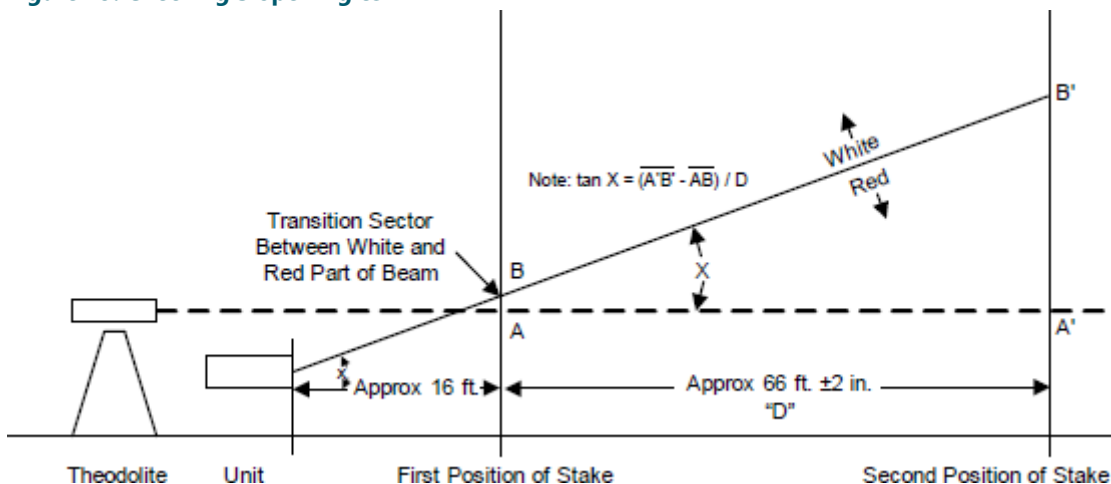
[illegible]

B'

White

Note: tan X = $(\overline{A'B'} - \overline{AB}) / D$

Red

Transition Sector Between White and Red Part of Beam

B

X

A

A'

X

Approx 16 ft.

Approx 66 ft. ±2 in. "D"

Theodolite

Unit

First Position of Stake

Second Position of Stake